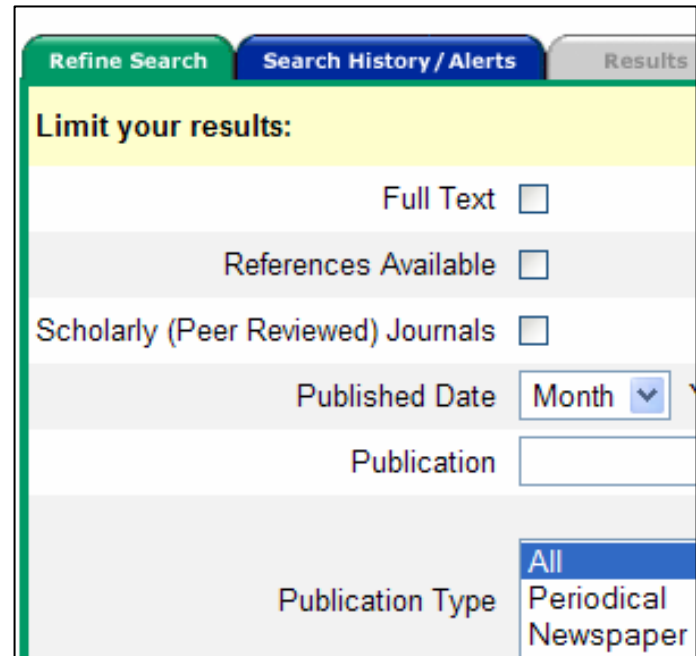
Refine Search
Search History / Alerts
Results

Limit your results:

Full Text

References Available

Scholarly (Peer Reviewed) Journals

Published Date Month

Publication

Publication Type
All
Periodical
Newspaper